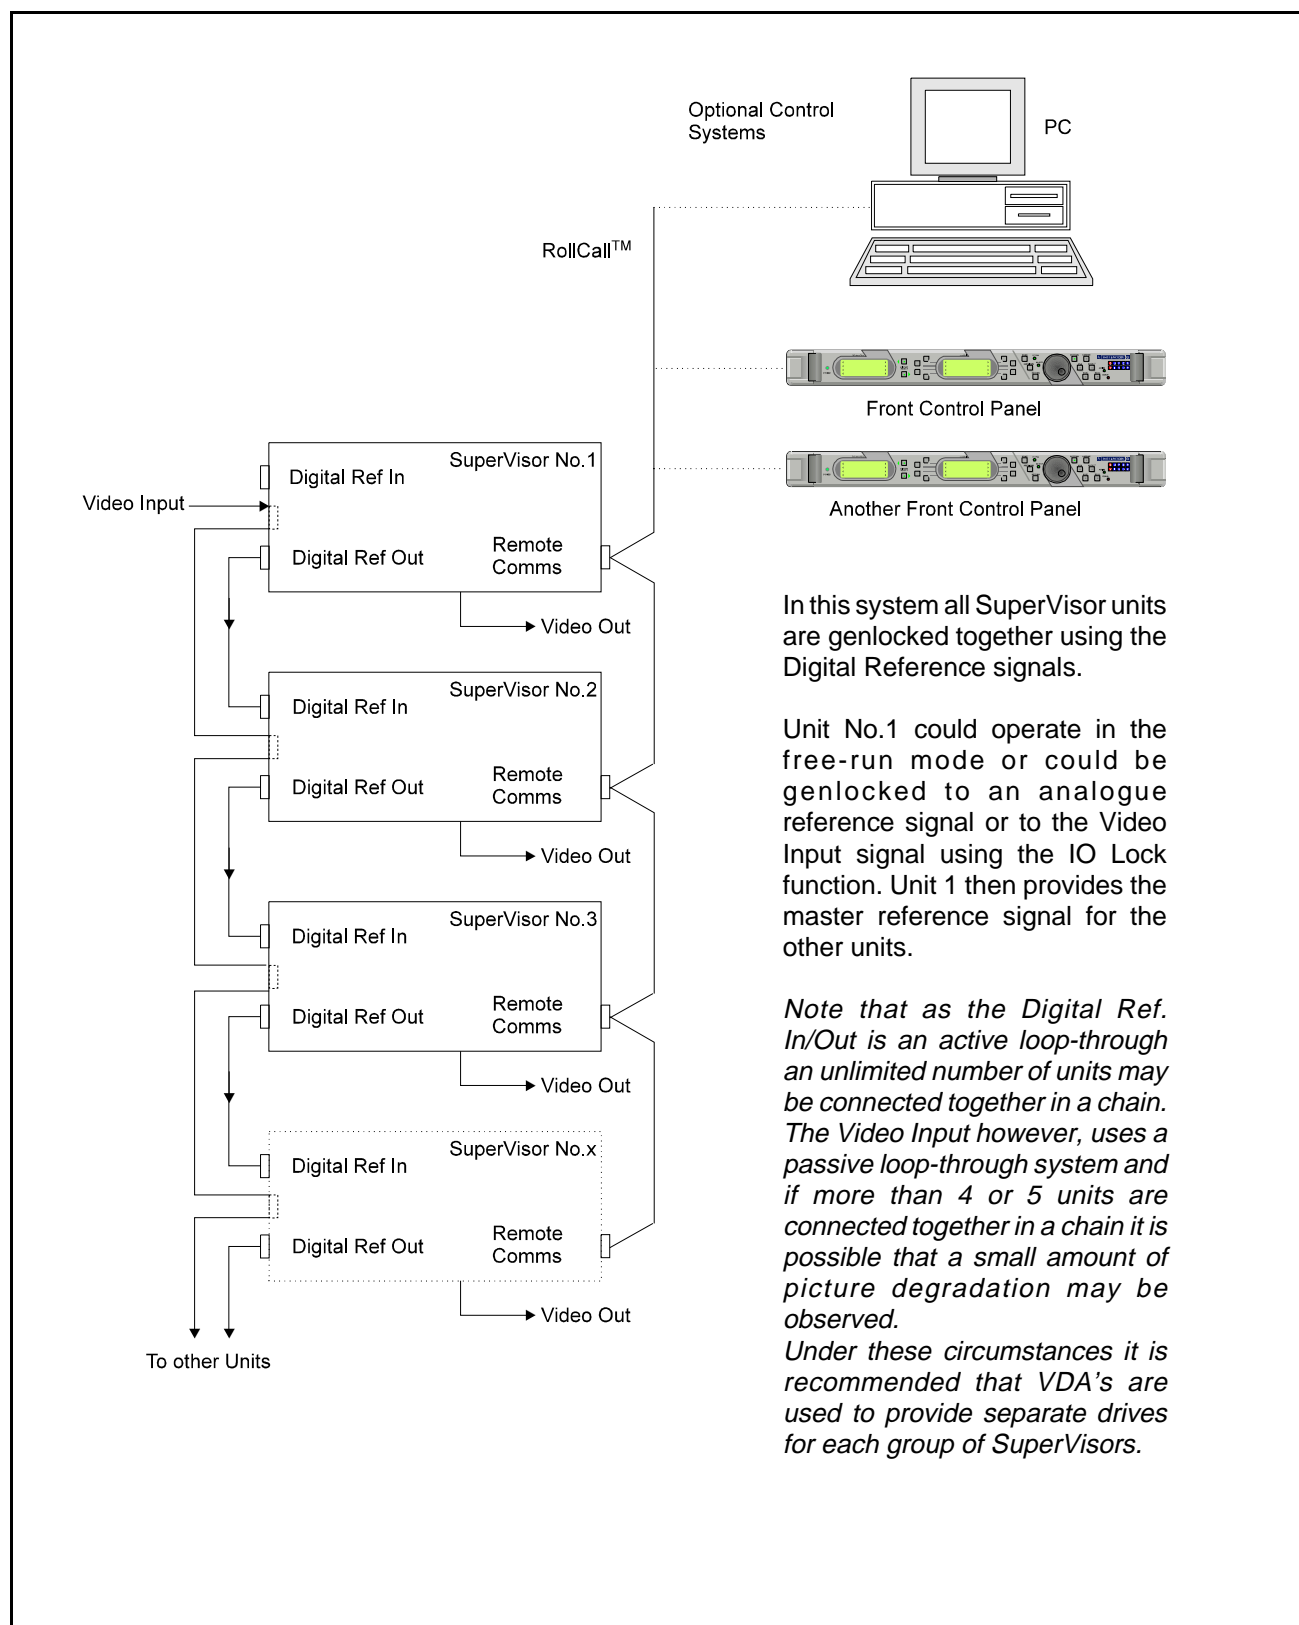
Optional Control Systems

PC

RollCall$^{TM}$

Front Control Panel

Another Front Control Panel

SuperVisor No.1
Digital Ref In
Video Input
Digital Ref Out
Remote Comms
Video Out

SuperVisor No.2
Digital Ref In
Digital Ref Out
Remote Comms
Video Out

SuperVisor No.3
Digital Ref In
Digital Ref Out
Remote Comms
Video Out

SuperVisor No.x
Digital Ref In
Digital Ref Out
Remote Comms
Video Out

To other Units

In this system all SuperVisor units are genlocked together using the Digital Reference signals.

Unit No.1 could operate in the free-run mode or could be genlocked to an analogue reference signal or to the Video Input signal using the IO Lock function. Unit 1 then provides the master reference signal for the other units.

Note that as the Digital Ref. In/Out is an active loop-through an unlimited number of units may be connected together in a chain. The Video Input however, uses a passive loop-through system and if more than 4 or 5 units are connected together in a chain it is possible that a small amount of picture degradation may be observed.
Under these circumstances it is recommended that VDA's are used to provide separate drives for each group of SuperVisors.